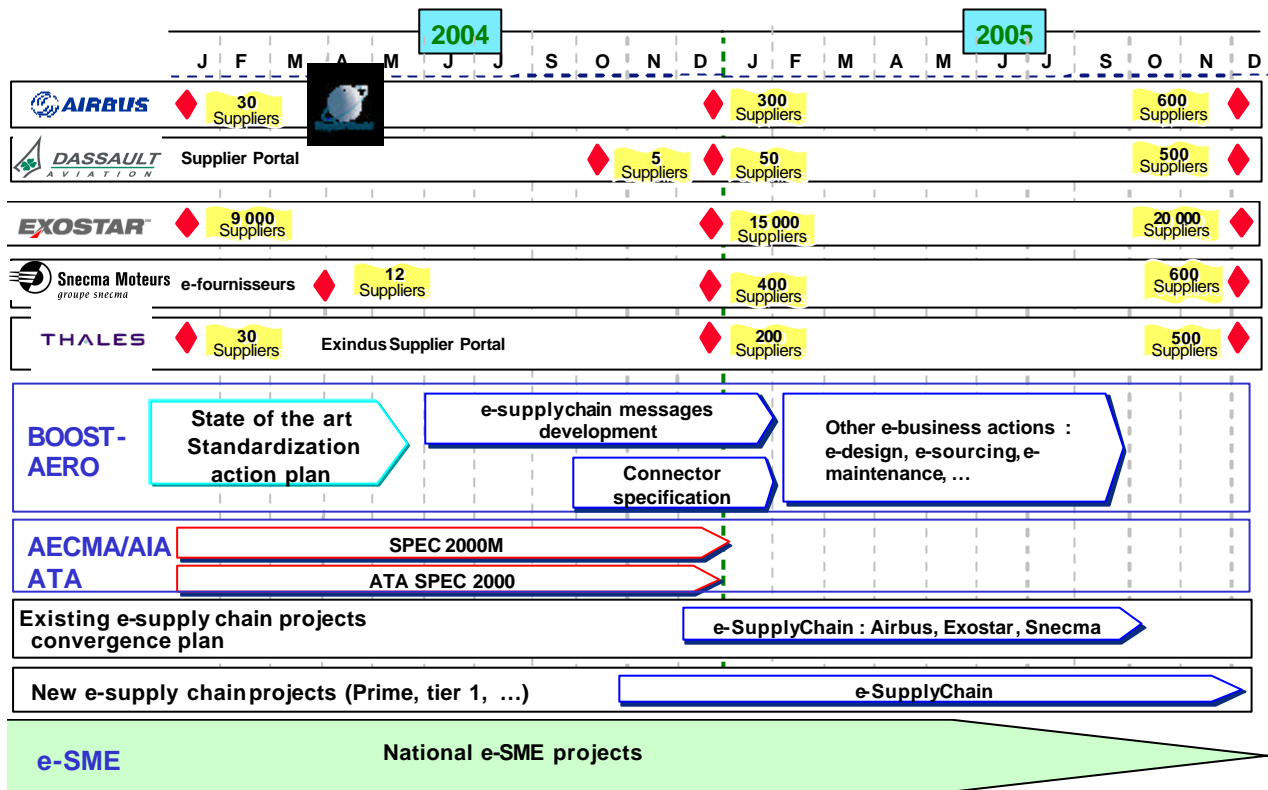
2004

2005

J F M A M J J S O N D J F M A M J J S O N D

AIRBUS 30 Suppliers 300 Suppliers 600 Suppliers

DASSAULT AVIATION Supplier Portal 5 Suppliers 50 Suppliers 500 Suppliers

EXOSTAR 9 000 Suppliers 15 000 Suppliers 20 000 Suppliers

Snecma Moteurs groupe snecma e-fournisseurs 12 Suppliers 400 Suppliers 600 Suppliers

THALES 30 Suppliers Exindus Supplier Portal 200 Suppliers 500 Suppliers

BOOST-AERO

State of the art Standardization action plan

e-supplychain messages development

Connector specification

Other e-business actions : e-design, e-sourcing, e-maintenance, …

AECMA/AIA ATA

SPEC 2000M

ATA SPEC 2000

Existing e-supply chain projects convergence plan

e-SupplyChain : Airbus, Exostar, Snecma

New e-supply chain projects (Prime, tier 1, …)

e-SupplyChain

e-SME

National e-SME projects